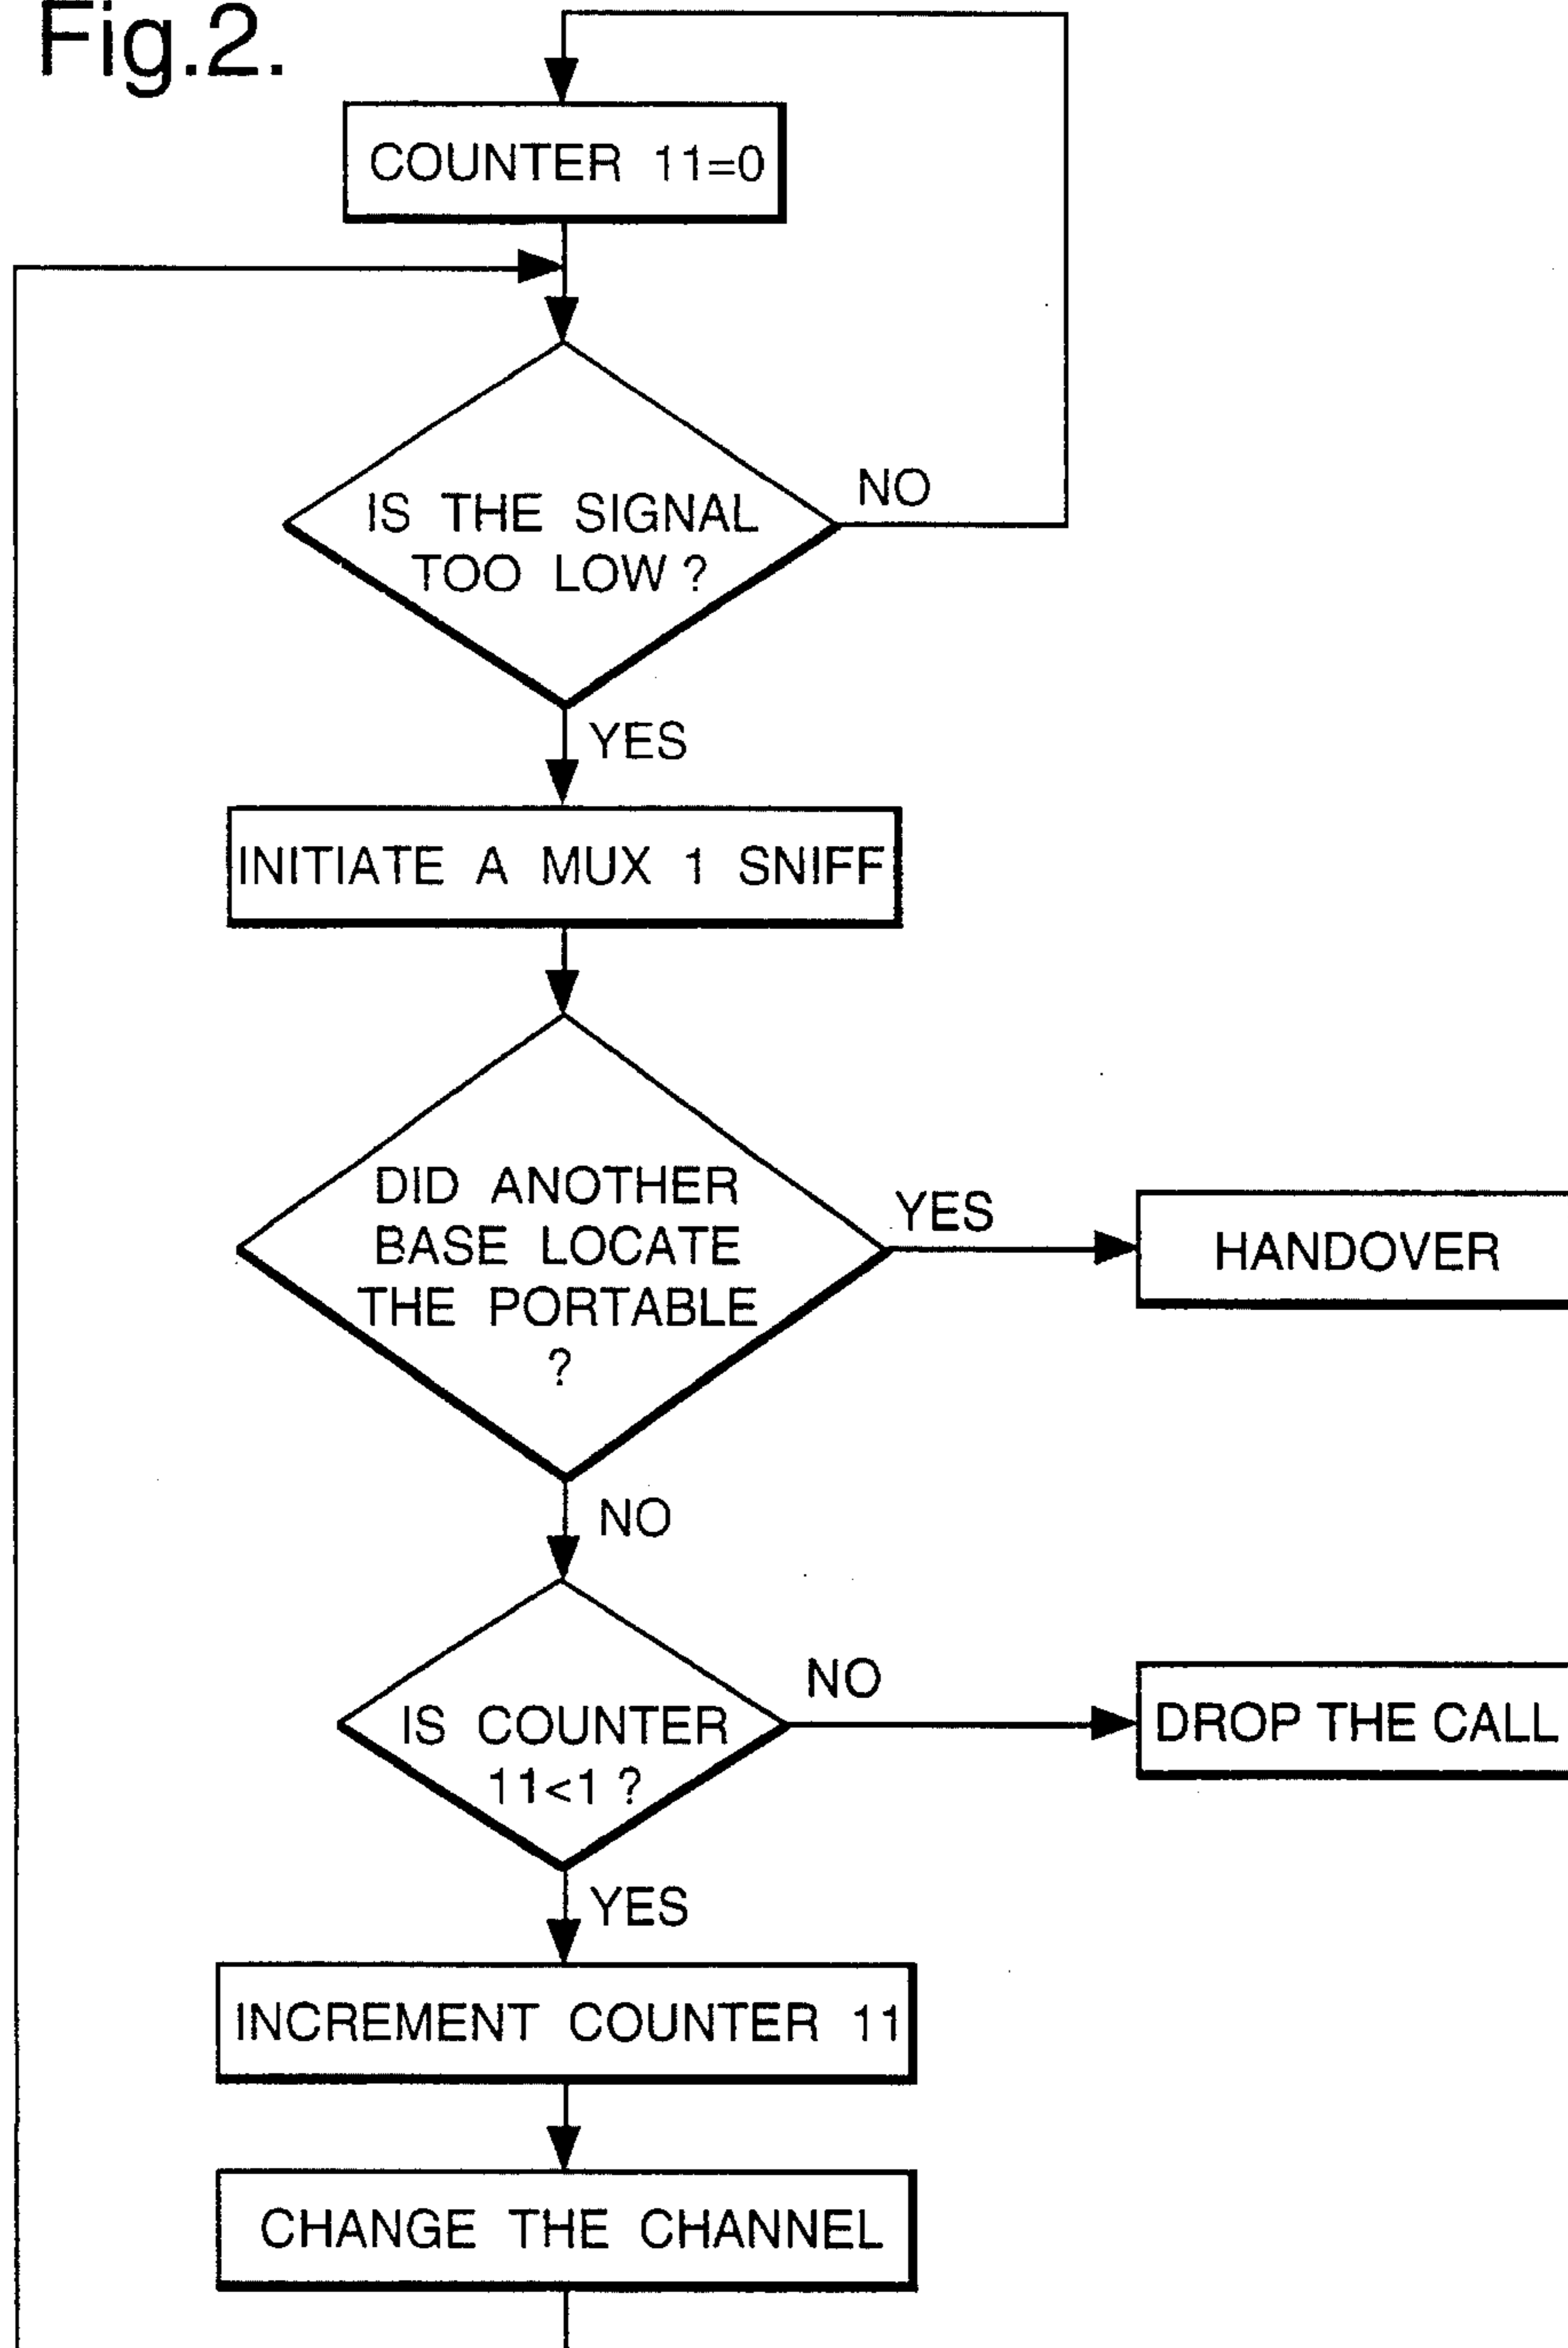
Fig.2.

COUNTER 11=0

IS THE SIGNAL TOO LOW ?

NO

YES

INITIATE A MUX 1 SNIFF

DID ANOTHER BASE LOCATE THE PORTABLE ?

YES

HANDOVER

NO

IS COUNTER 11<1 ?

NO

DROP THE CALL

YES

INCREMENT COUNTER 11

CHANGE THE CHANNEL